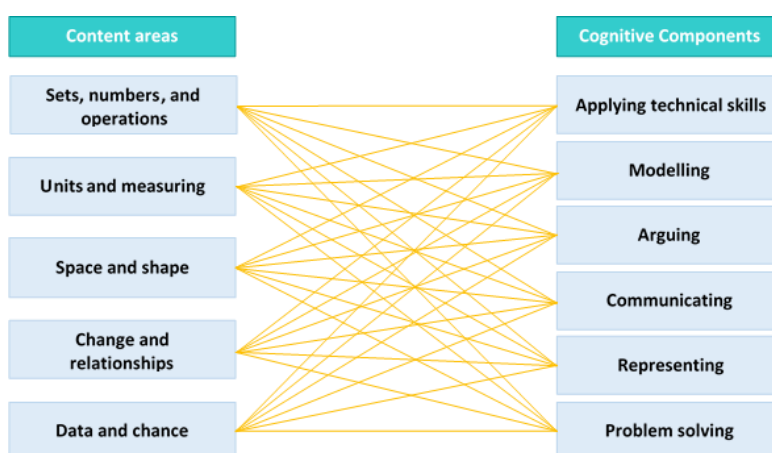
Content areas

Sets, numbers, and operations

Units and measuring

Space and shape

Change and relationships

Data and chance

Cognitive Components

Applying technical skills

Modelling

Arguing

Communicating

Representing

Problem solving